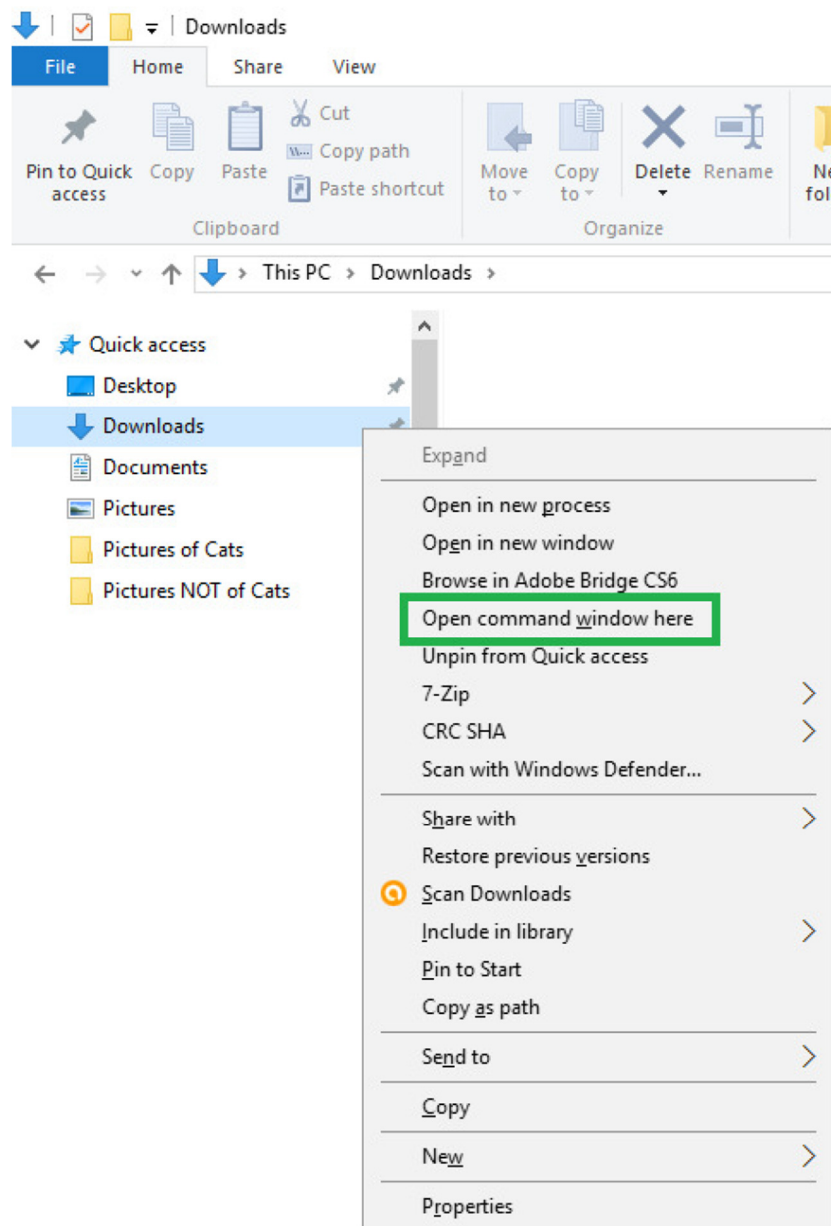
Downloads

File Home Share View

Pin to Quick access
Copy
Paste
Cut
Copy path
Paste shortcut
Clipboard

Move to
Copy to
Delete
Rename
Organize

Ne
fol

This PC > Downloads >

Quick access
Desktop
Downloads
Documents
Pictures
Pictures of Cats
Pictures NOT of Cats

Expand
Open in new process
Open in new window
Browse in Adobe Bridge CS6
Open command window here
Unpin from Quick access
7-Zip
CRC SHA
Scan with Windows Defender...
Share with
Restore previous versions
Scan Downloads
Include in library
Pin to Start
Copy as path
Send to
Copy
New
Properties